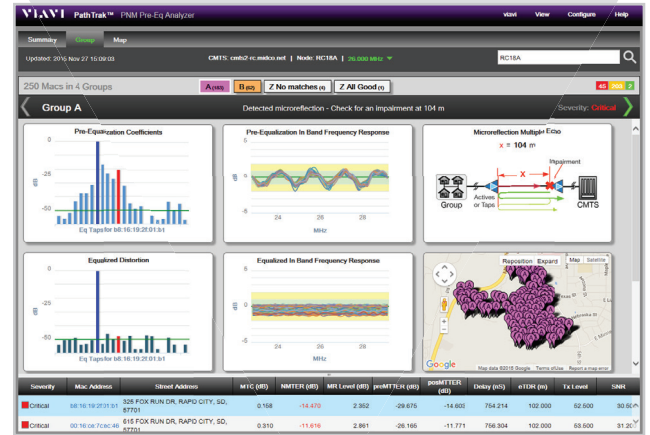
VIAVI PathTrak™ PNM Pre-Eq Analyzer

viavi View Configure Help

Summary Group Map

Updated: 2016 Nov 27 15:09:03

CMTS: cmts2-rc.midco.net | Node: RC18A | 26.000 MHz

RC18A

250 Macs in 4 Groups

A (103) B (52) Z No matches (4) Z All Good (1)

45 205 3

Group A

Detected microreflection - Check for an impairment at 104 m

Severity: Critical

Pre-Equalization Coefficients

0 -25 -50 -75

dB

Eq Taps for b8:16:19:2f:01:b1

Pre-Equalization In Band Frequency Response

6 0 -6

dB

24 26 28

MHz

Microreflection Multiple Echo

x = 104 m

Impairment

X

Group

Actives or Taps

CMTS

Equalized Distortion

0 -30 -60

dB

Eq Taps for b8:16:19:2f:01:b1

Equalized In Band Frequency Response

6 0 -6

dB

24 26 28

MHz

Reposition Expand Map Satellite

Google

Map data ©2016 Google Terms of Use Report a map error

| Severity | Mac Address | Street Address | MTC (dB) | NMTER (dB) | MR Level (dB) | preMTTER (dB) | postMTTER (dB) | Delay (nS) | eTDR (m) | Tx Level | SNR |
|---|---|---|---|---|---|---|---|---|---|---|---|
| Critical | b8:16:19:2f:01:b1 | 326 FOX RUN DR, RAPID CITY, SD, 57701 | 0.158 | -14.470 | 2.352 | -29.675 | -14.603 | 754.214 | 102.000 | 52.500 | 30.50 |
| Critical | 00:1d:ce:7c:ac:46 | 615 FOX RUN DR, RAPID CITY, SD, 57701 | 0.310 | -11.616 | 2.861 | -26.165 | -11.771 | 756.304 | 102.000 | 53.500 | 31.20 |